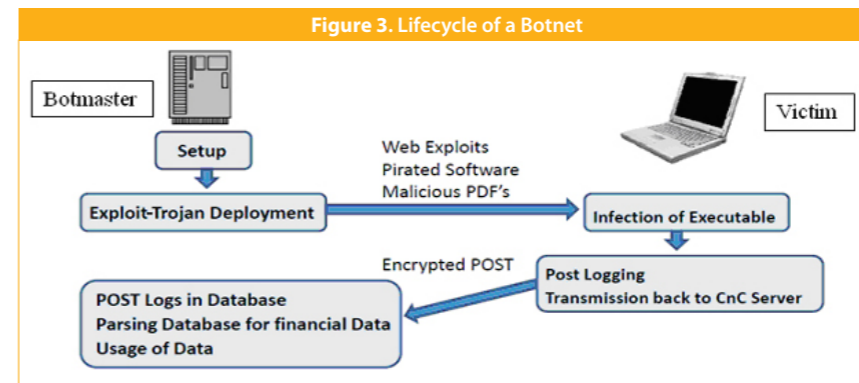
Figure 3. Lifecycle of a Botnet

Botmaster

Victim

Setup

Web Exploits
Pirated Software
Malicious PDF's

Exploit-Trojan Deployment

Infection of Executable

Encrypted POST

Post Logging
Transmission back to CnC Server

POST Logs in Database
Parsing Database for financial Data
Usage of Data